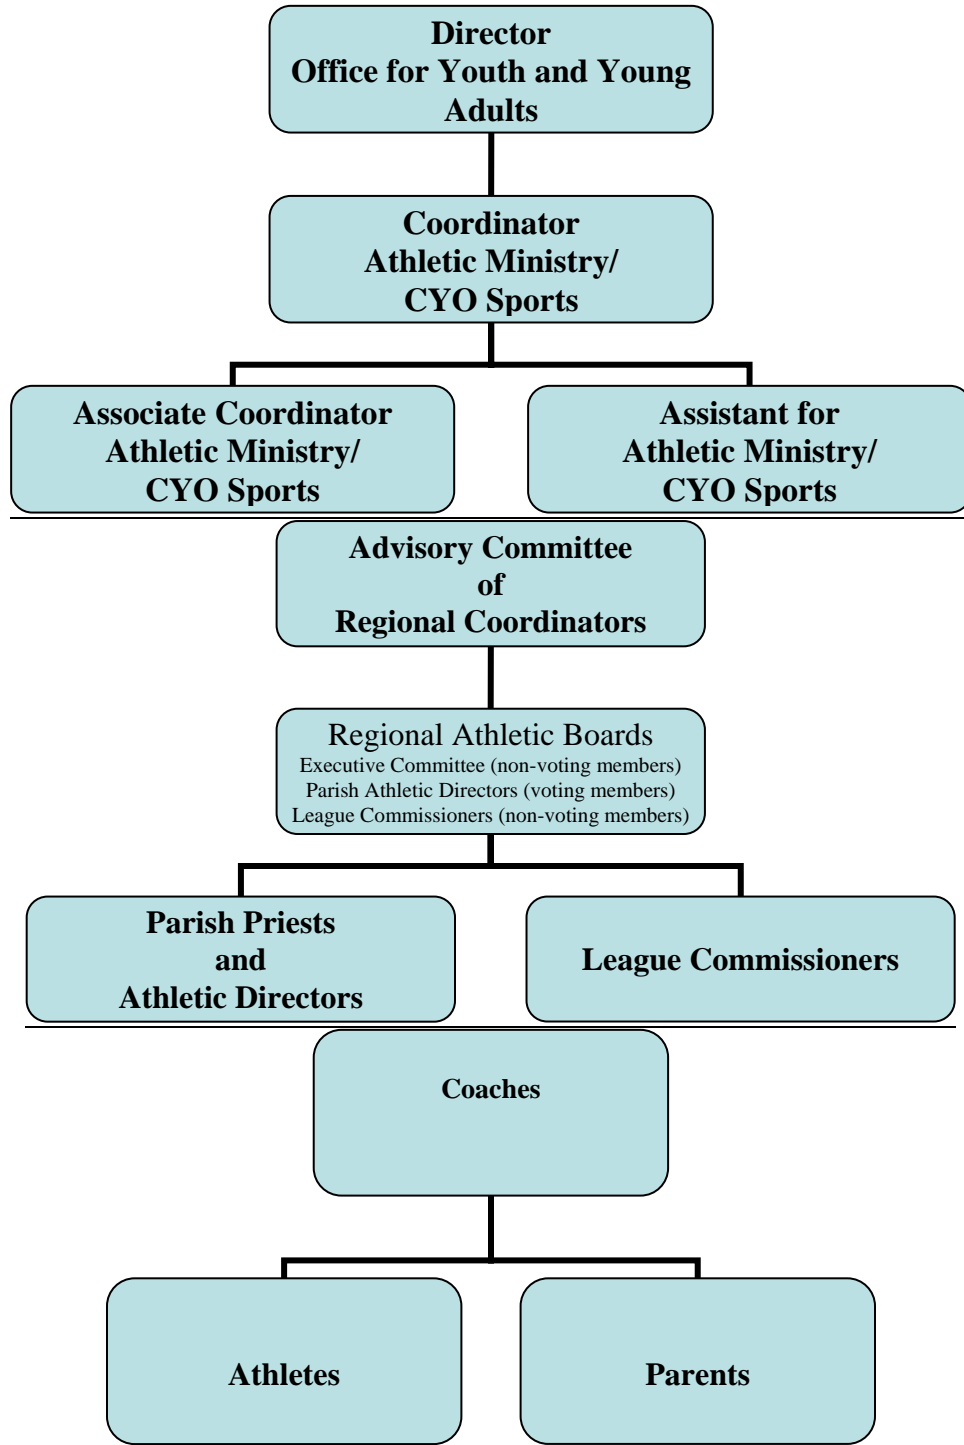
Director
Office for Youth and Young Adults

Coordinator
Athletic Ministry/
CYO Sports

Associate Coordinator
Athletic Ministry/
CYO Sports

Assistant for
Athletic Ministry/
CYO Sports

Advisory Committee
of
Regional Coordinators

Regional Athletic Boards
Executive Committee (non-voting members)
Parish Athletic Directors (voting members)
League Commissioners (non-voting members)

Parish Priests
and
Athletic Directors

League Commissioners

Coaches

Athletes

Parents